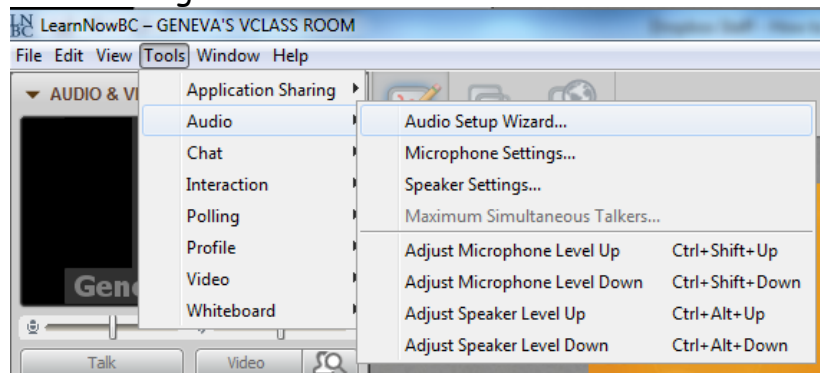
LN BC LearnNowBC – GENEVA'S VCLASS ROOM

File Edit View Tools Window Help

AUDIO & VI

Application Sharing
Audio
Chat
Interaction
Polling
Profile
Video
Whiteboard

Audio Setup Wizard...
Microphone Settings...
Speaker Settings...
Maximum Simultaneous Talkers...
Adjust Microphone Level Up Ctrl+Shift+Up
Adjust Microphone Level Down Ctrl+Shift+Down
Adjust Speaker Level Up Ctrl+Alt+Up
Adjust Speaker Level Down Ctrl+Alt+Down

Gene

Talk
Video